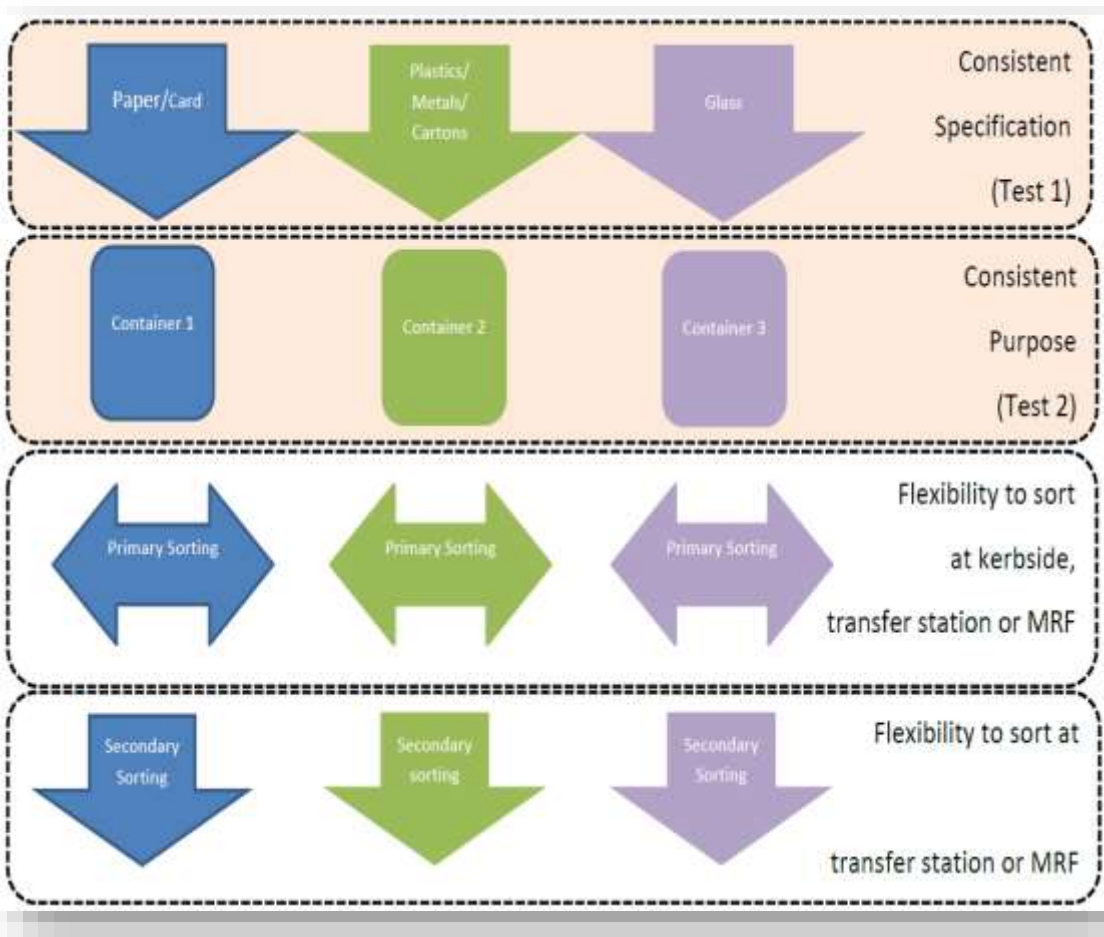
Paper/Card

Plastics/ Metals/ Cartons

Glass

Consistent Specification (Test 1)

Container 1

Container 2

Container 3

Consistent Purpose (Test 2)

Primary Sorting

Primary Sorting

Primary Sorting

Flexibility to sort at kerbside, transfer station or MRF

Secondary Sorting

Secondary sorting

Secondary Sorting

Flexibility to sort at transfer station or MRF